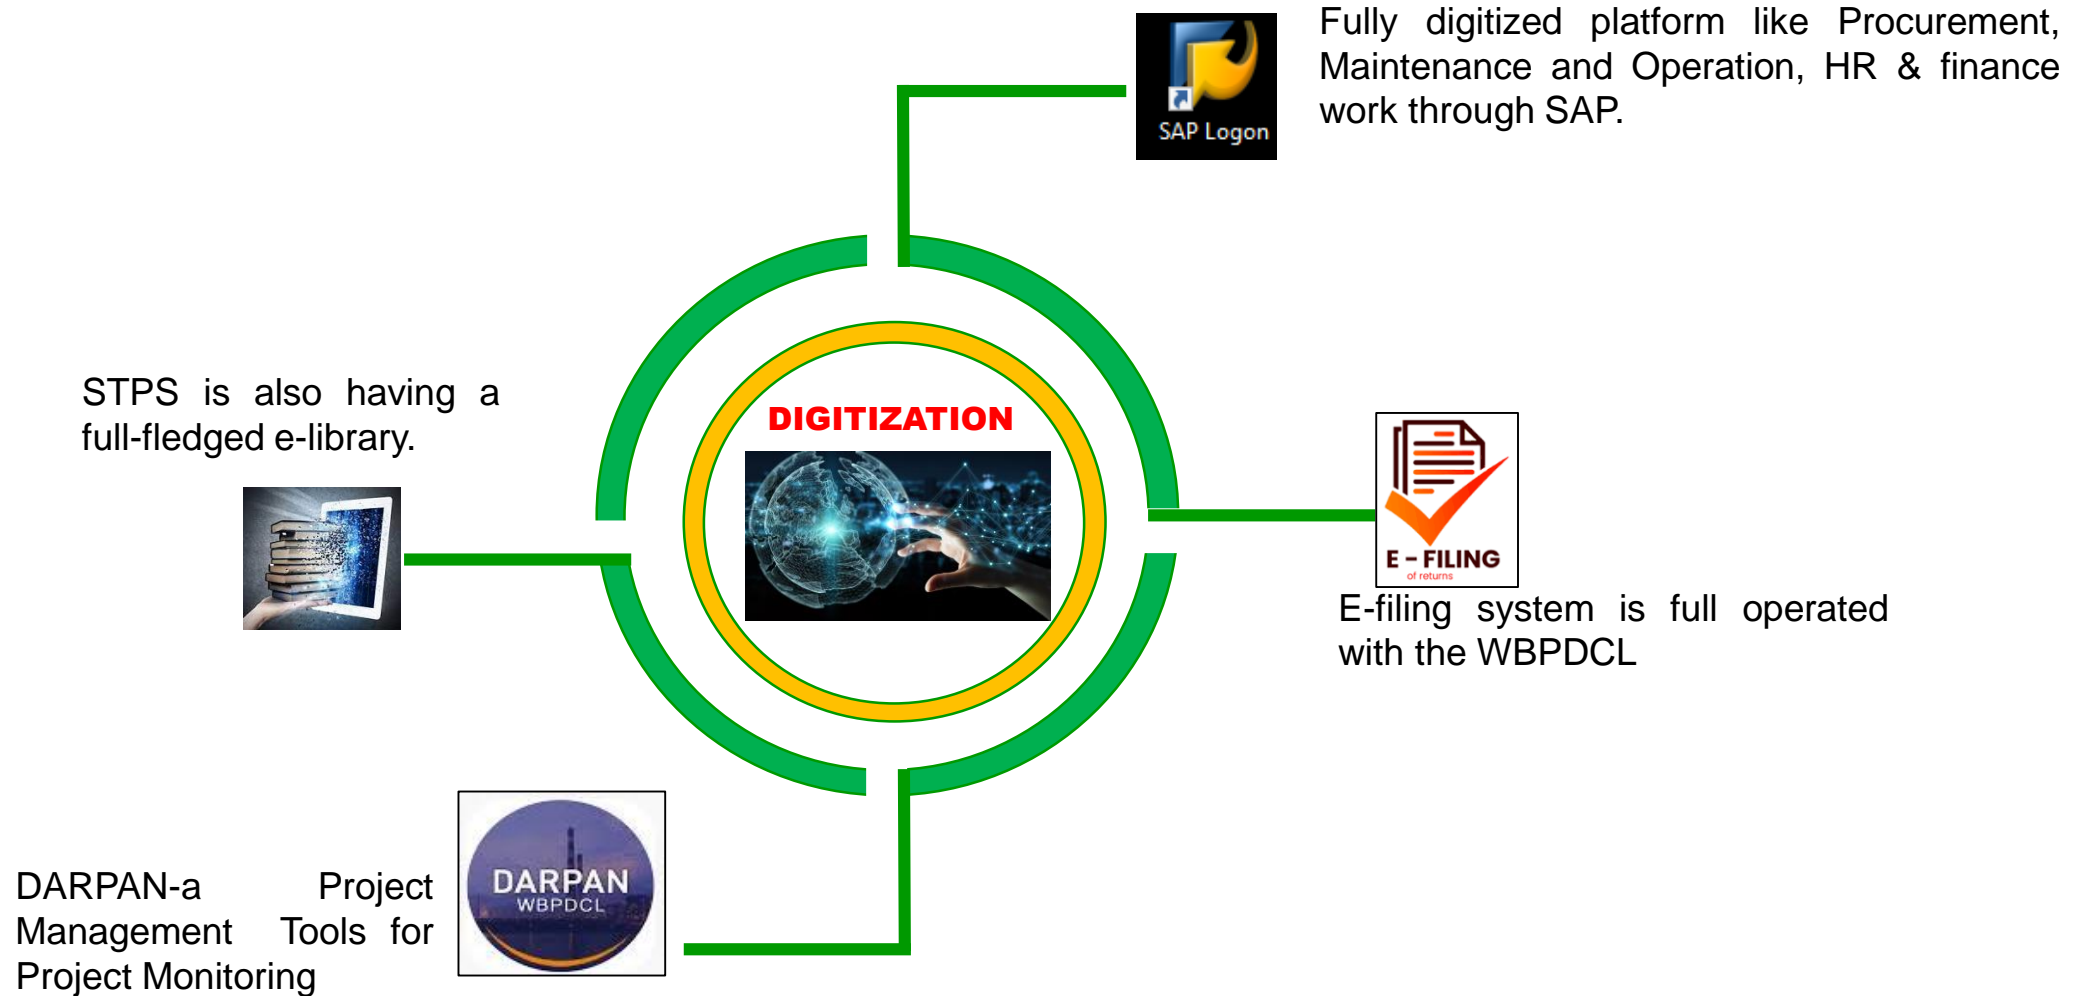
SAP Logon

Fully digitized platform like Procurement, Maintenance and Operation, HR & finance work through SAP.

STPS is also having a full-fledged e-library.

DIGITIZATION

E - FILING
of returns

E-filing system is full operated with the WBPDCL

DARPAN
WBPDCL

DARPAN-a Project Management Tools for Project Monitoring